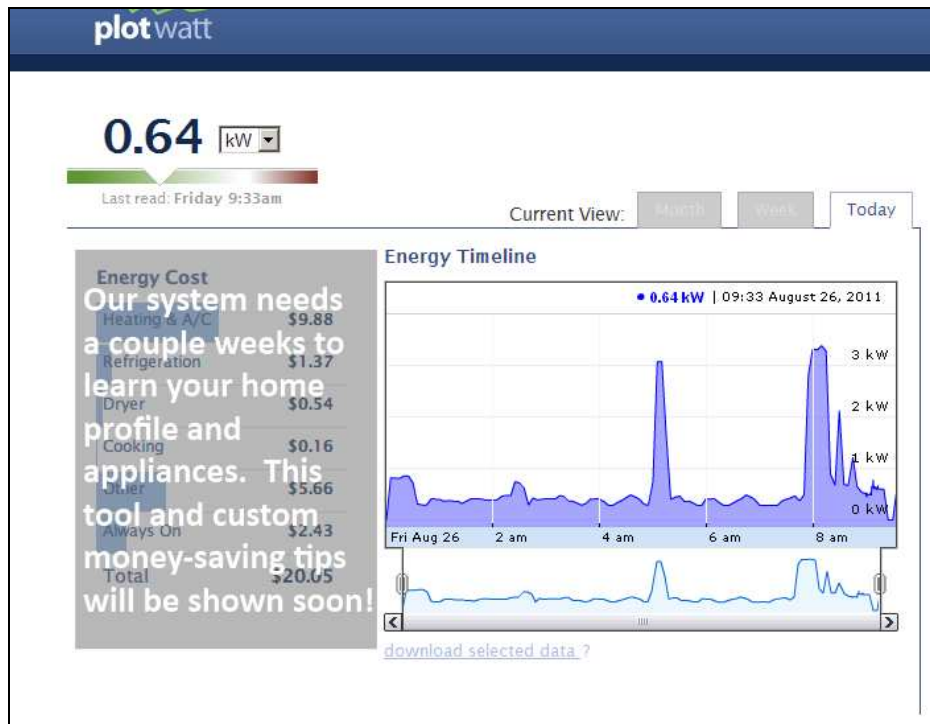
plotwatt

0.64 kW

Last read: Friday 9:33am

Current View: Month Week Today

Energy Cost

Our system needs a couple weeks to learn your home profile and appliances. This tool and custom money-saving tips will be shown soon!

| | |
|---|---|
| Heating & A/C | $9.88 |
| Refrigeration | $1.37 |
| Dryer | $0.54 |
| Cooking | $0.16 |
| Other | $5.66 |
| Always On | $2.43 |
| Total | $20.05 |

Energy Timeline

• 0.64 kW | 09:33 August 26, 2011

3 kW
2 kW
1 kW
0 kW

Fri Aug 26 2 am 4 am 6 am 8 am

download selected data ?